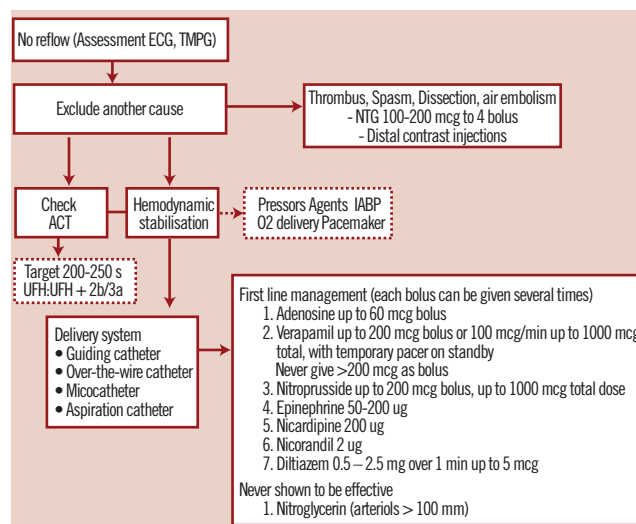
No reflow (Assessment ECG, TMPG)

Exclude another cause

Thrombus, Spasm, Dissection, air embolism
- NTG 100-200 mcg to 4 bolus
- Distal contrast injections

Check ACT

Hemodynamic stabilisation

Pressors Agents IABP
O2 delivery Pacemaker

Target 200-250 s
UFH:UFH + 2b/3a

Delivery system
• Guiding catheter
• Over-the-wire catheter
• Micocatheter
• Aspiration catheter

First line management (each bolus can be given several times)
1. Adenosine up to 60 mcg bolus
2. Verapamil up to 200 mcg bolus or 100 mcg/min up to 1000 mcg total, with temporary pacer on standby
Never give >200 mcg as bolus
3. Nitroprusside up to 200 mcg bolus, up to 1000 mcg total dose
4. Epinephrine 50-200 ug
5. Nicardipine 200 ug
6. Nicorandil 2 ug
7. Diltiazem 0.5 – 2.5 mg over 1 min up to 5 mcg

Never shown to be effective
1. Nitroglycerin (arteriols > 100 mm)